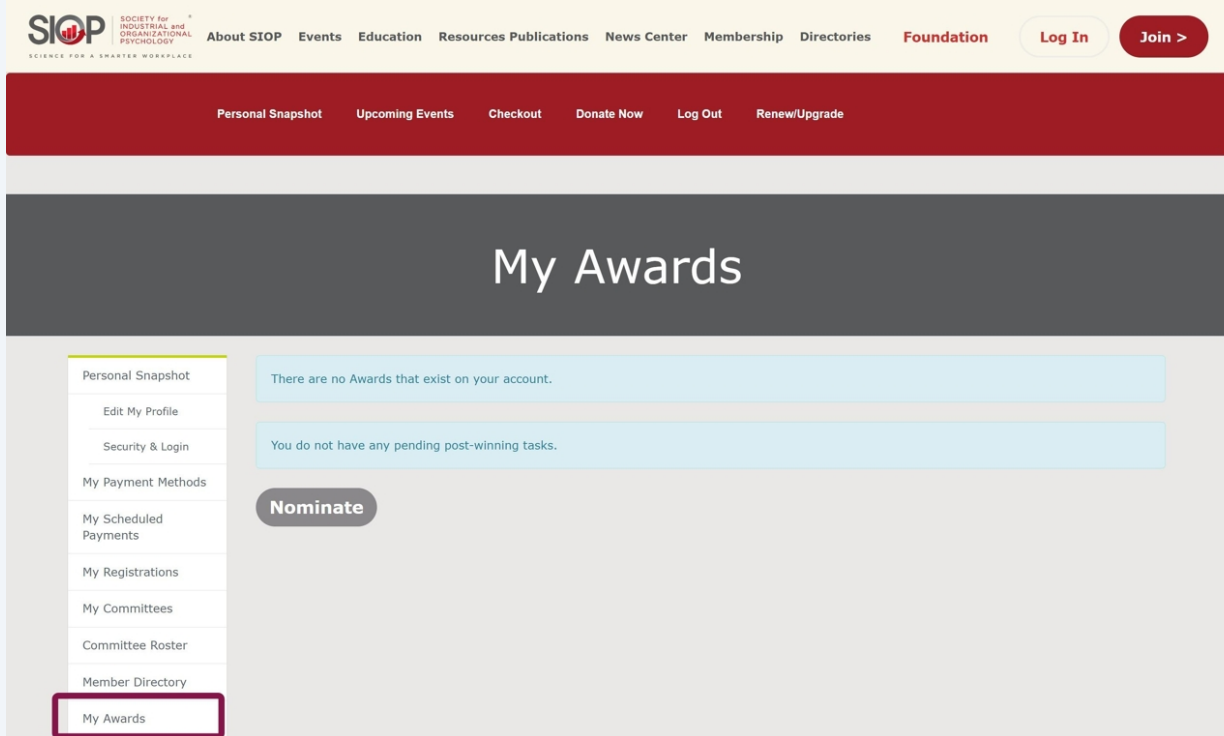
SIOP SOCIETY for INDUSTRIAL and ORGANIZATIONAL PSYCHOLOGY ®
SCIENCE FOR A SMARTER WORKPLACE

About SIOP Events Education Resources Publications News Center Membership Directories Foundation Log In Join >

Personal Snapshot Upcoming Events Checkout Donate Now Log Out Renew/Upgrade

My Awards

Personal Snapshot
Edit My Profile
Security & Login
My Payment Methods
My Scheduled Payments
My Registrations
My Committees
Committee Roster
Member Directory
My Awards

There are no Awards that exist on your account.

You do not have any pending post-winning tasks.

Nominate